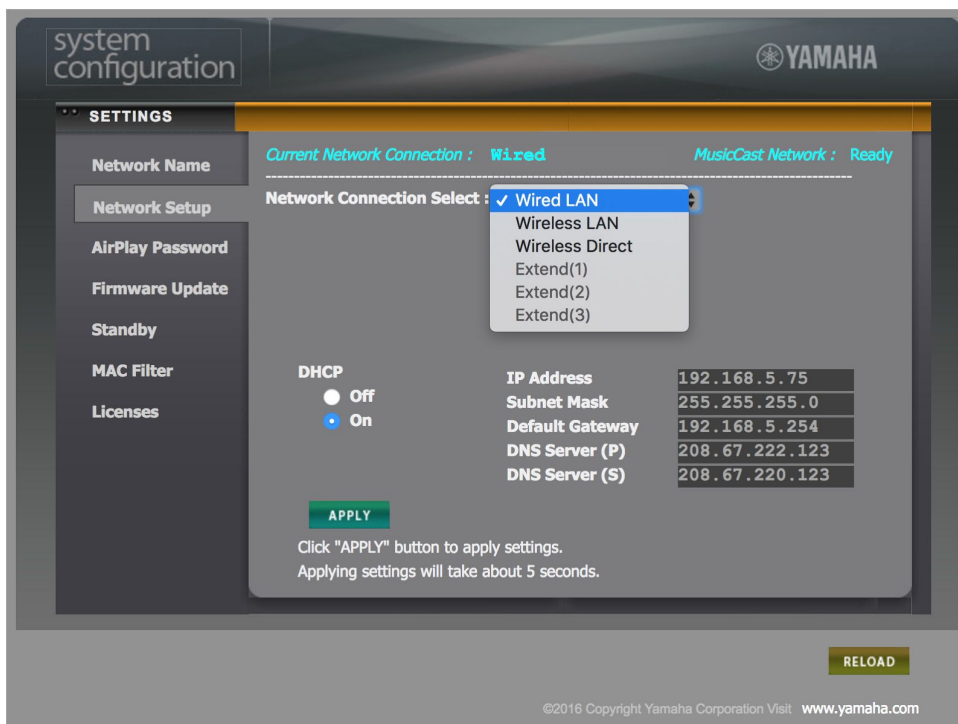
system configuration

YAMAHA

SETTINGS

Network Name

Network Setup

AirPlay Password

Firmware Update

Standby

MAC Filter

Licenses

Current Network Connection : Wired

MusicCast Network : Ready

Network Connection Select : ✓ Wired LAN

Wireless LAN

Wireless Direct

Extend(1)

Extend(2)

Extend(3)

DHCP

Off

On

| IP Address | 192.168.5.75 |
|---|---|
| Subnet Mask | 255.255.255.0 |
| Default Gateway | 192.168.5.254 |
| DNS Server (P) | 208.67.222.123 |
| DNS Server (S) | 208.67.220.123 |

APPLY

Click "APPLY" button to apply settings.
Applying settings will take about 5 seconds.

RELOAD

©2016 Copyright Yamaha Corporation Visit www.yamaha.com